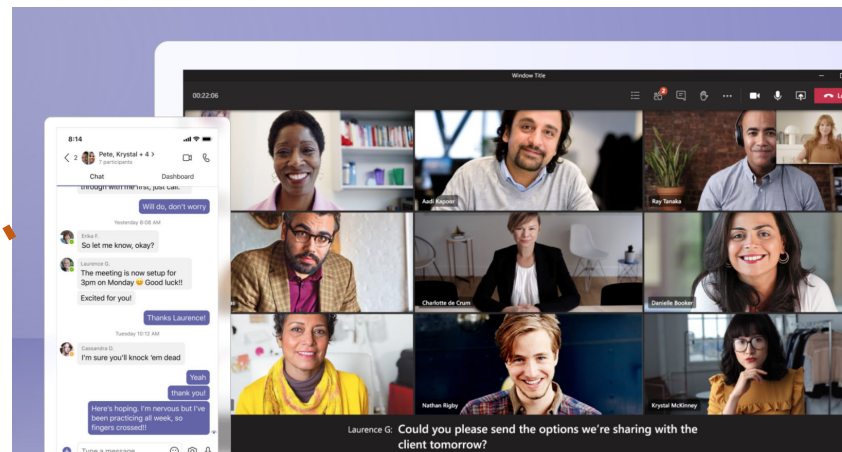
Window Title

00:22:06

2

Aadi Kapoor

Ray Tanaka

Charlotte de Crum

Danielle Booker

Nathan Rigby

Krystal McKinney

Laurence G: Could you please send the options we're sharing with the client tomorrow?

8:14

2

Pete, Krystal + 4
7 participants

Chat

Dashboard

through with me first, just call.

Will do, don't worry

Yesterday 8:08 AM

Erika F.
So let me know, okay?

Laurence G.
The meeting is now setup for 3pm on Monday 😊 Good luck!!

Excited for you!

Thanks Laurence!

Tuesday 10:12 AM

Cassandra D.
I'm sure you'll knock 'em dead

Yeah

thank you!

Here's hoping. I'm nervous but I've been practicing all week, so fingers crossed!!

Type a message